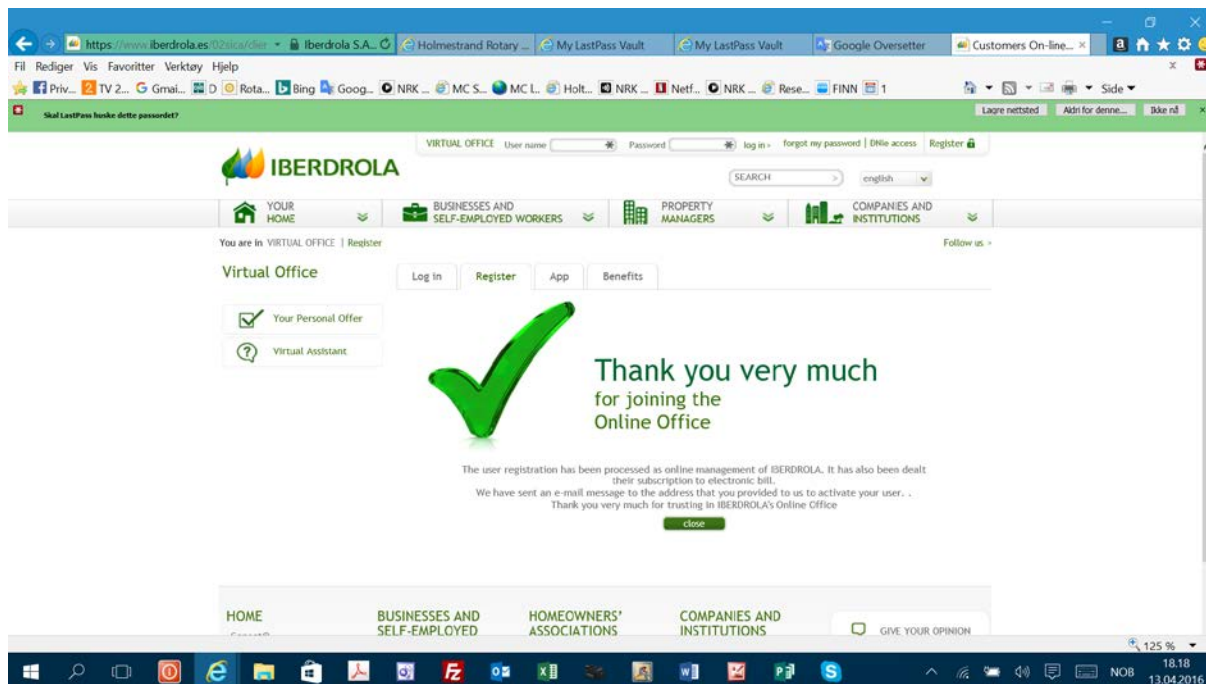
https://www.iberdrola.es/02sica/clier Iberdrola S.A. | Holmestrand Rotary ... | My LastPass Vault | My LastPass Vault | Google Oversetter | Customers On-line... ×

Fil Rediger Vis Favoritter Verktøy Hjelp

Priv... TV 2... Gmai... D Rota... Bing Goog... NRK ... MC S... MC L... Holt... NRK ... Netf... NRK ... Rese... FINN 1 Side

Skal LastPass huske dette passordet? Lagre nettsted Aldri for denne... Ikke nå

VIRTUAL OFFICE User name Password log in › forgot my password | DNIe access Register

IBERDROLA

SEARCH english

YOUR HOME | BUSINESSES AND SELF-EMPLOYED WORKERS | PROPERTY MANAGERS | COMPANIES AND INSTITUTIONS

You are in VIRTUAL OFFICE | Register Follow us ›

Virtual Office

Log in | Register | App | Benefits

Your Personal Offer

Virtual Assistant

Thank you very much
for joining the
Online Office

The user registration has been processed as online management of IBERDROLA. It has also been dealt their subscription to electronic bill.
We have sent an e-mail message to the address that you provided to us to activate your user. .
Thank you very much for trusting in IBERDROLA's Online Office

close

HOME | BUSINESSES AND SELF-EMPLOYED | HOMEOWNERS' ASSOCIATIONS | COMPANIES AND INSTITUTIONS | GIVE YOUR OPINION

125 %

NOB 18.18 13.04.2016